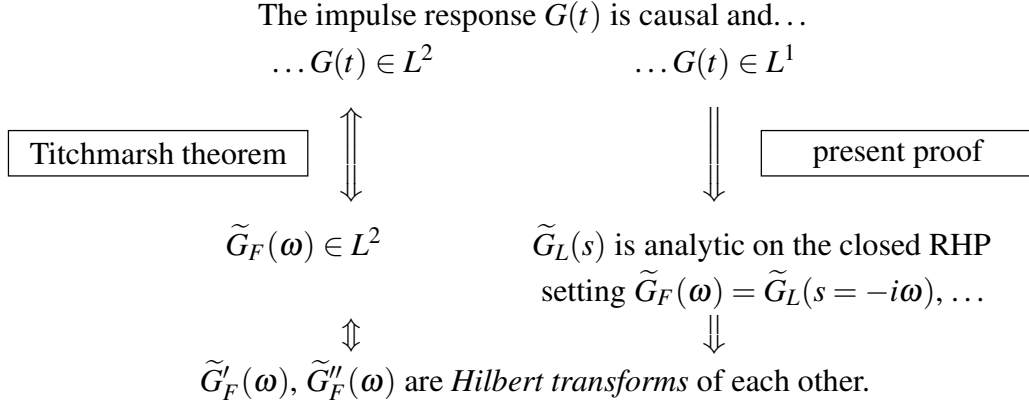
The impulse response $G(t)$ is causal and...

$\ldots G(t) \in L^2$

$\ldots G(t) \in L^1$

Titchmarsh theorem

$\Updownarrow$

$\Downarrow$

present proof

$\widetilde{G}_F(\omega) \in L^2$

$\widetilde{G}_L(s)$ is analytic on the closed RHP

setting $\widetilde{G}_F(\omega) = \widetilde{G}_L(s = -i\omega), \ldots$

$\Updownarrow$

$\Downarrow$

$\widetilde{G}'_F(\omega)$, $\widetilde{G}''_F(\omega)$ are *Hilbert transforms* of each other.